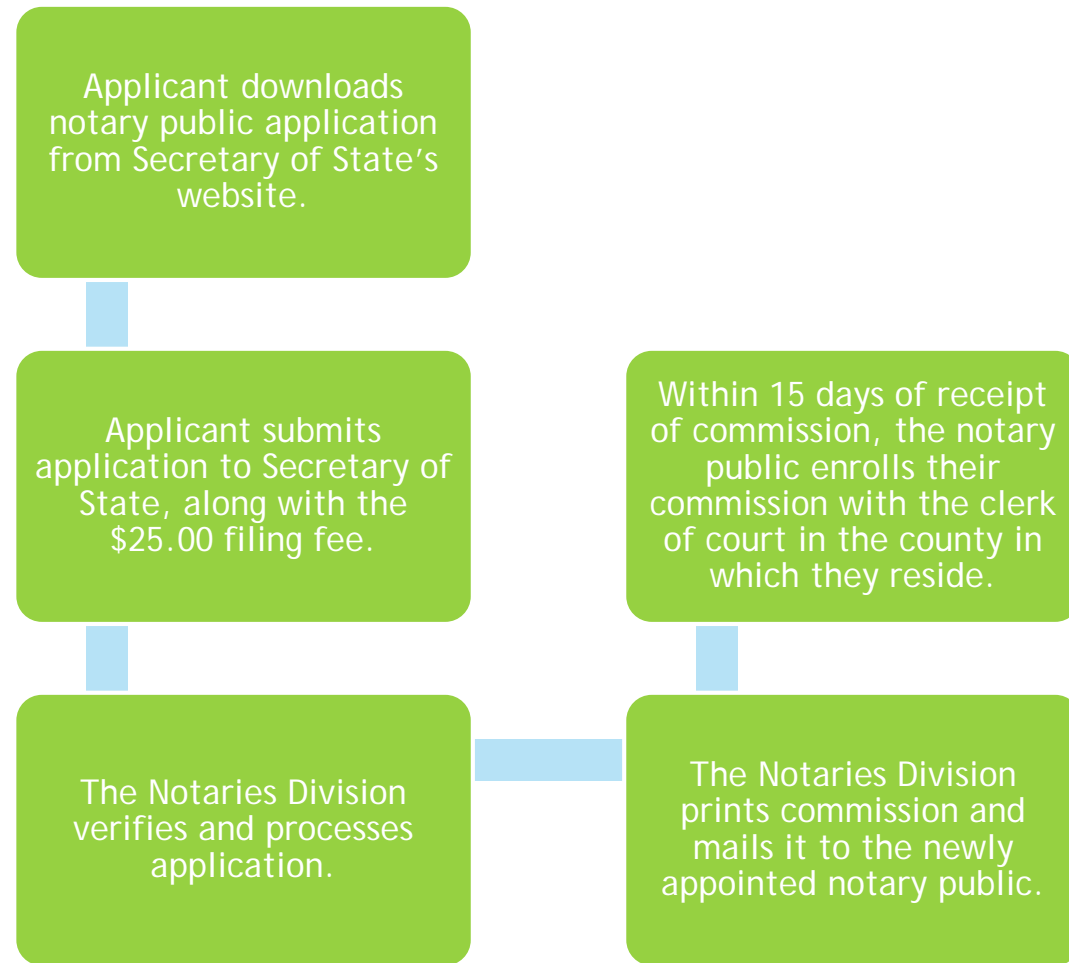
Applicant downloads notary public application from Secretary of State’s website.

Applicant submits application to Secretary of State, along with the $25.00 filing fee.

The Notaries Division verifies and processes application.

The Notaries Division prints commission and mails it to the newly appointed notary public.

Within 15 days of receipt of commission, the notary public enrolls their commission with the clerk of court in the county in which they reside.